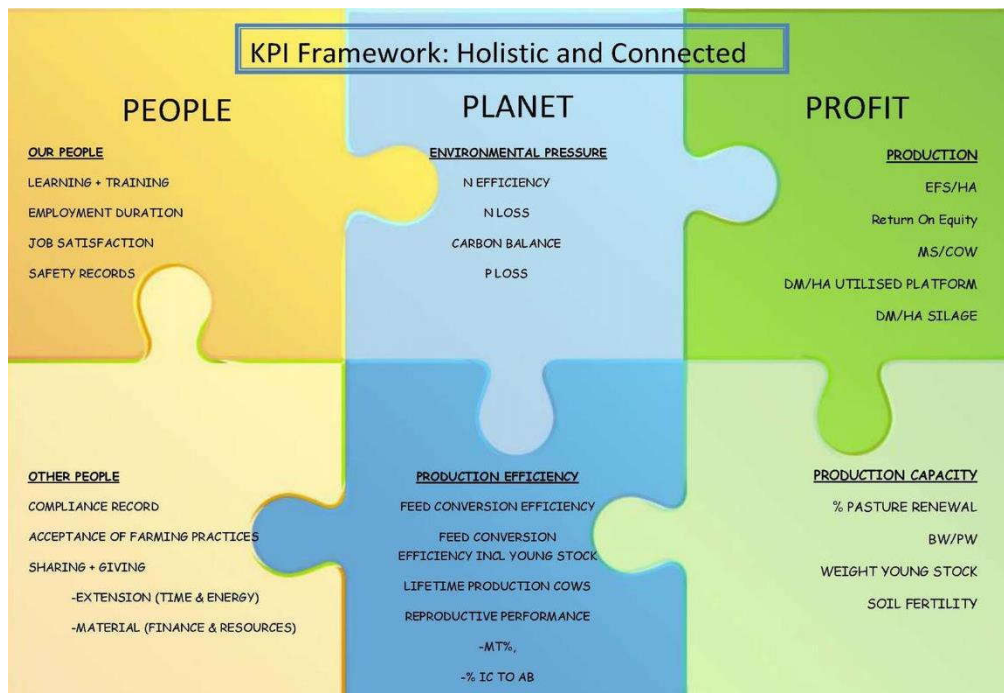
KPI Framework: Holistic and Connected

PEOPLE

OUR PEOPLE

LEARNING + TRAINING

EMPLOYMENT DURATION

JOB SATISFACTION

SAFETY RECORDS

PLANET

ENVIRONMENTAL PRESSURE

N EFFICIENCY

N LOSS

CARBON BALANCE

P LOSS

PROFIT

PRODUCTION

EFS/HA

Return On Equity

MS/COW

DM/HA UTILISED PLATFORM

DM/HA SILAGE

OTHER PEOPLE

COMPLIANCE RECORD

ACCEPTANCE OF FARMING PRACTICES

SHARING + GIVING

-EXTENSION (TIME & ENERGY)

-MATERIAL (FINANCE & RESOURCES)

PRODUCTION EFFICIENCY

FEED CONVERSION EFFICIENCY

FEED CONVERSION EFFICIENCY INCL YOUNG STOCK

LIFETIME PRODUCTION COWS

REPRODUCTIVE PERFORMANCE

-MT%,

-% IC TO AB

PRODUCTION CAPACITY

% PASTURE RENEWAL

BW/PW

WEIGHT YOUNG STOCK

SOIL FERTILITY